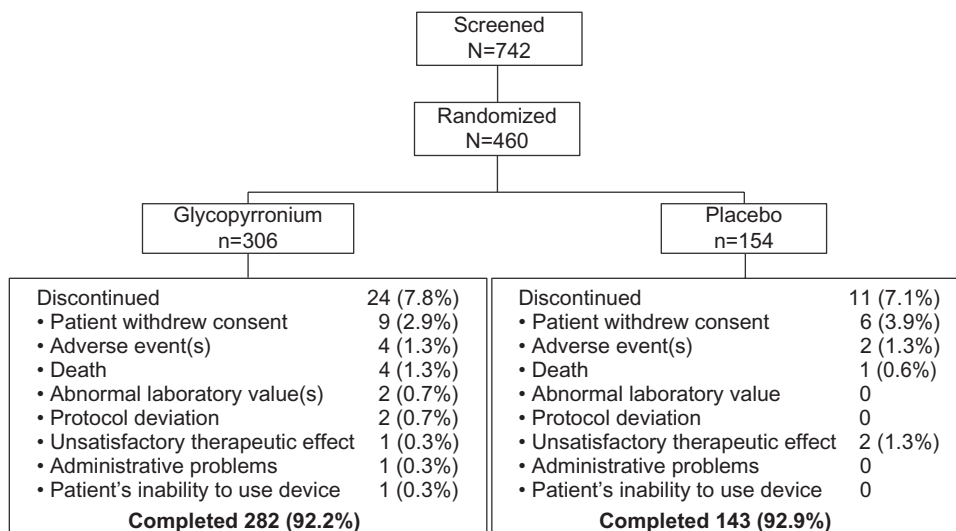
Screened
N=742

Randomized
N=460

Glycopyrronium
n=306

Placebo
n=154

Discontinued 24 (7.8%)
• Patient withdrew consent 9 (2.9%)
• Adverse event(s) 4 (1.3%)
• Death 4 (1.3%)
• Abnormal laboratory value(s) 2 (0.7%)
• Protocol deviation 2 (0.7%)
• Unsatisfactory therapeutic effect 1 (0.3%)
• Administrative problems 1 (0.3%)
• Patient's inability to use device 1 (0.3%)
Completed 282 (92.2%)

Discontinued 11 (7.1%)
• Patient withdrew consent 6 (3.9%)
• Adverse event(s) 2 (1.3%)
• Death 1 (0.6%)
• Abnormal laboratory value 0
• Protocol deviation 0
• Unsatisfactory therapeutic effect 2 (1.3%)
• Administrative problems 0
• Patient's inability to use device 0
Completed 143 (92.9%)